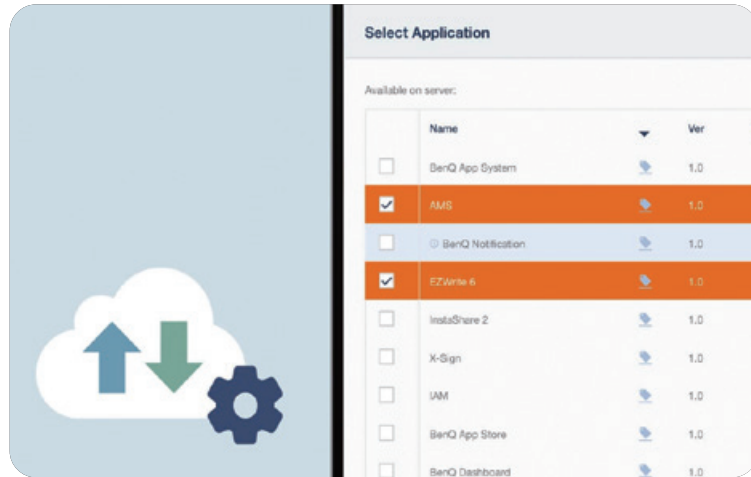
Select Application

Available on server:

| | Name | | Ver |
|---|---|---|---|
| | BenQ App System | | 1.0 |
| | AMS | | 1.0 |
| | BenQ Notification | | 1.0 |
| | EZWrite 6 | | 1.0 |
| | InstaShare 2 | | 1.0 |
| | X-Sign | | 1.0 |
| | IAM | | 1.0 |
| | BenQ App Store | | 1.0 |
| | BenQ Dashboard | | 1.0 |